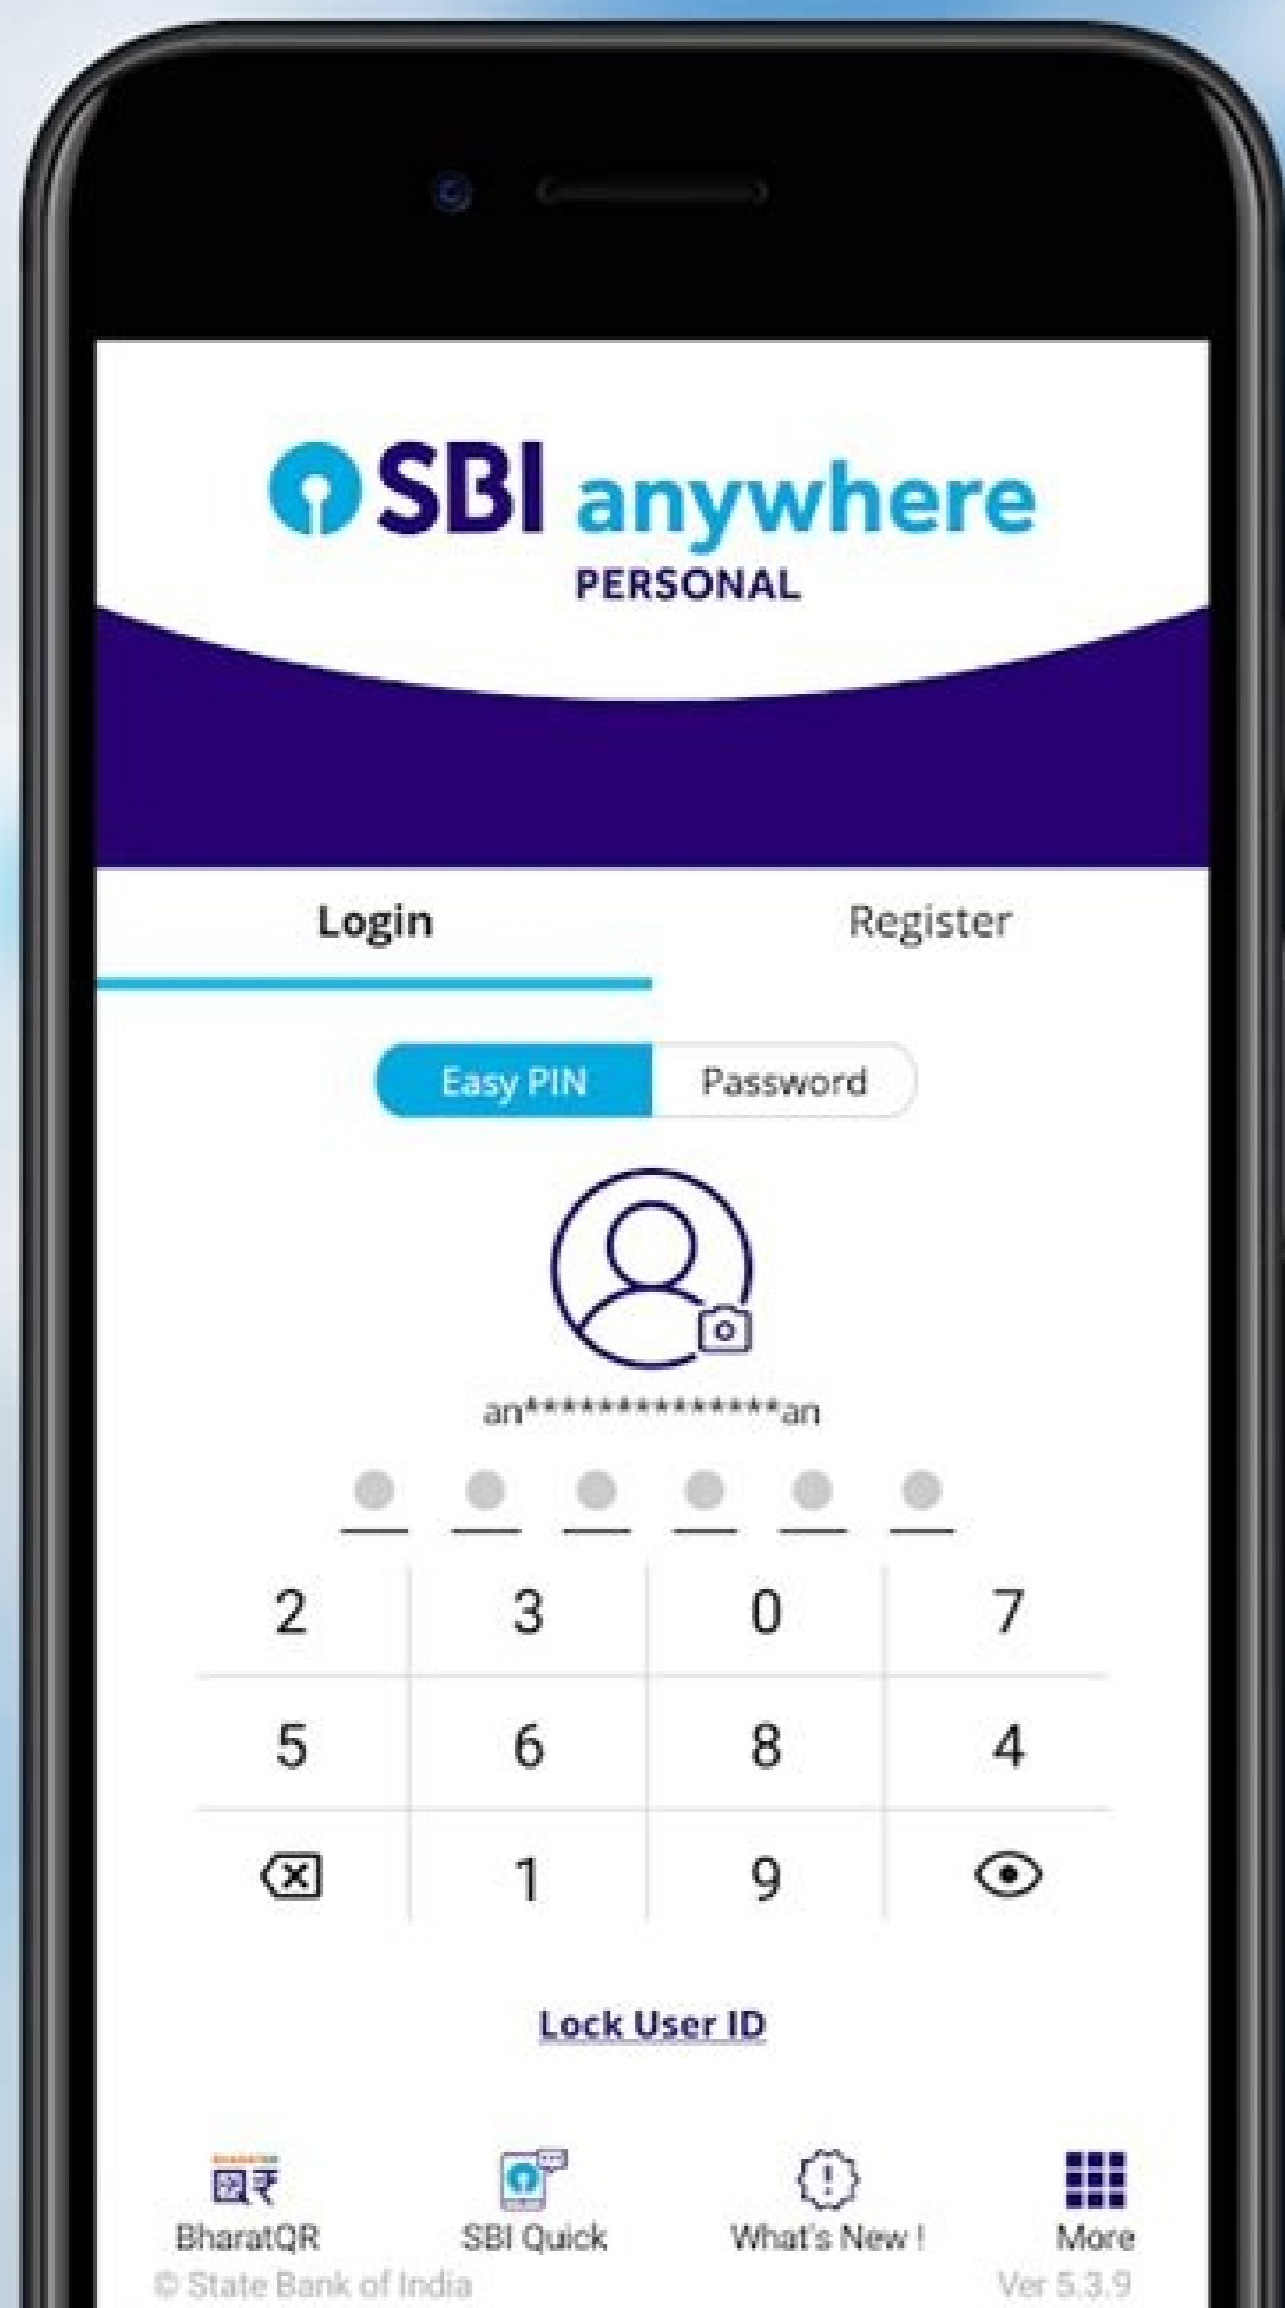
SBI anywhere
PERSONAL

Login Register

Easy PIN Password

an**************an

| 2 | 3 | 0 | 7 |
|---|---|---|---|
| 5 | 6 | 8 | 4 |
| ⌫ | 1 | 9 | 👁 |

Lock User ID

BharatQR SBI Quick What's New ! More

© State Bank of India Ver 5.3.9